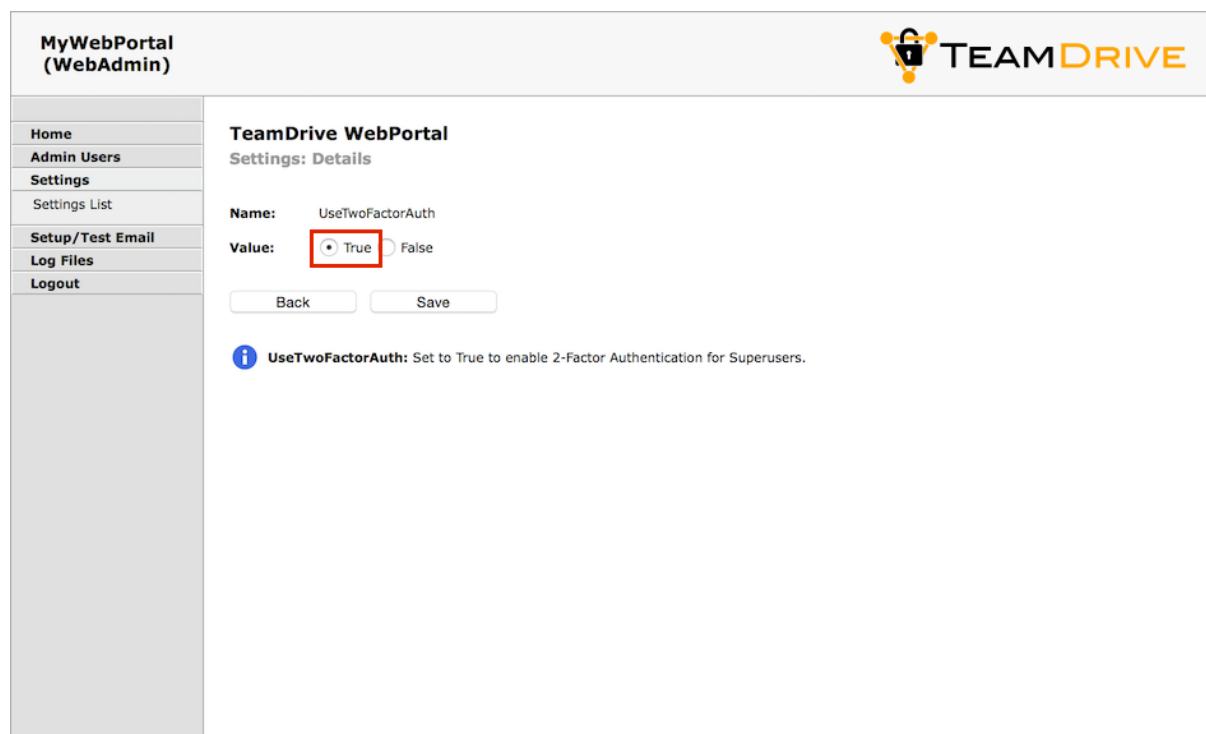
MyWebPortal
(WebAdmin)

TEAMDRIVE

Home
Admin Users
Settings
Settings List
Setup/Test Email
Log Files
Logout

TeamDrive WebPortal
Settings: Details

Name: UseTwoFactorAuth
Value: True False

Back Save

UseTwoFactorAuth: Set to True to enable 2-Factor Authentication for Superusers.